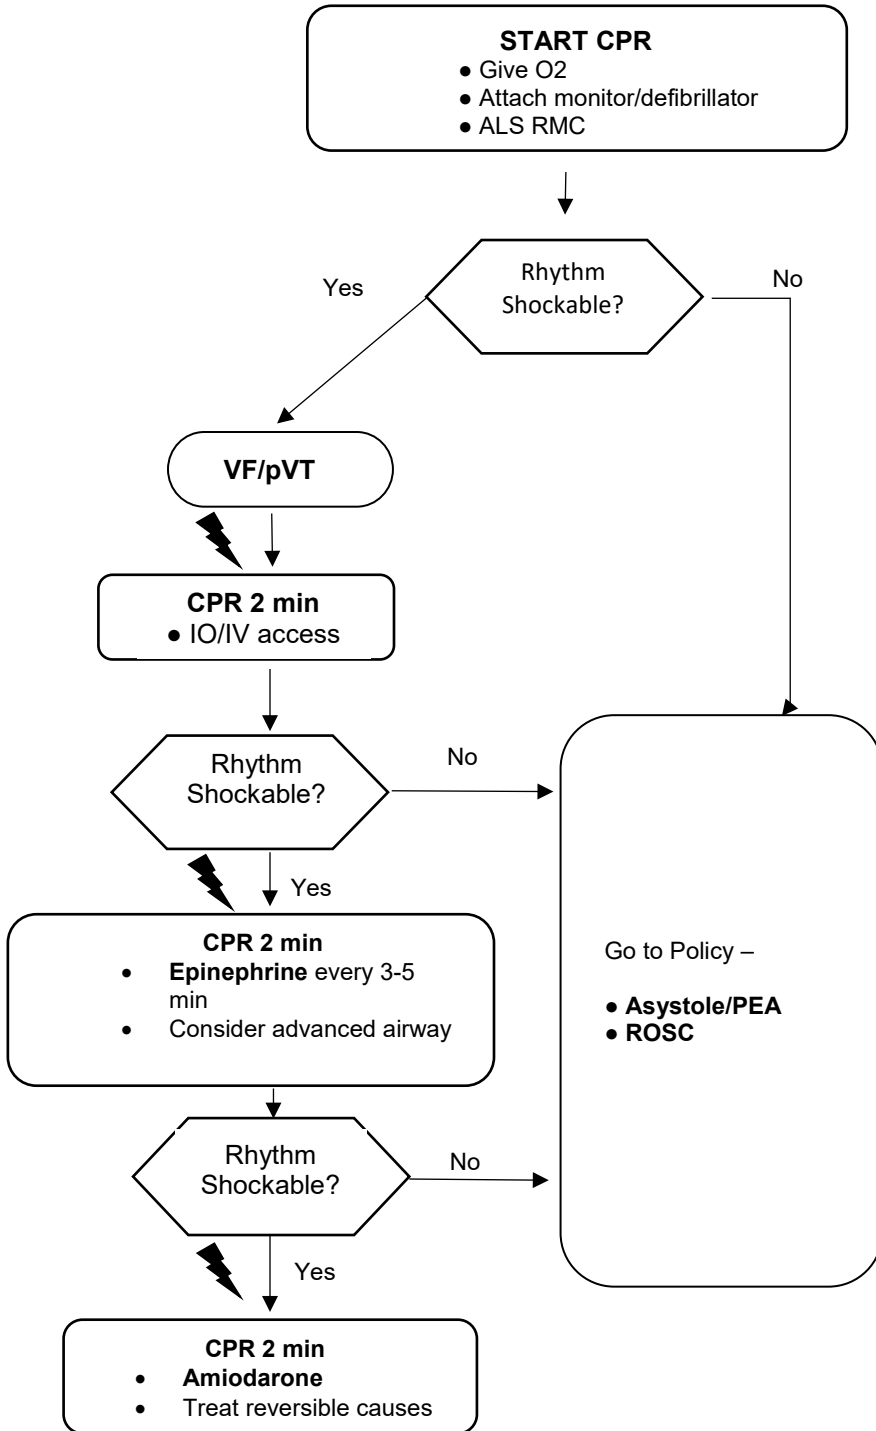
START CPR
● Give O2
● Attach monitor/defibrillator
● ALS RMC

Yes

Rhythm Shockable?

No

VF/pVT

CPR 2 min
● IO/IV access

Rhythm Shockable?

No

Yes

CPR 2 min
• Epinephrine every 3-5 min
• Consider advanced airway

Go to Policy –

● Asystole/PEA
● ROSC

Rhythm Shockable?

No

Yes

CPR 2 min
• Amiodarone
• Treat reversible causes